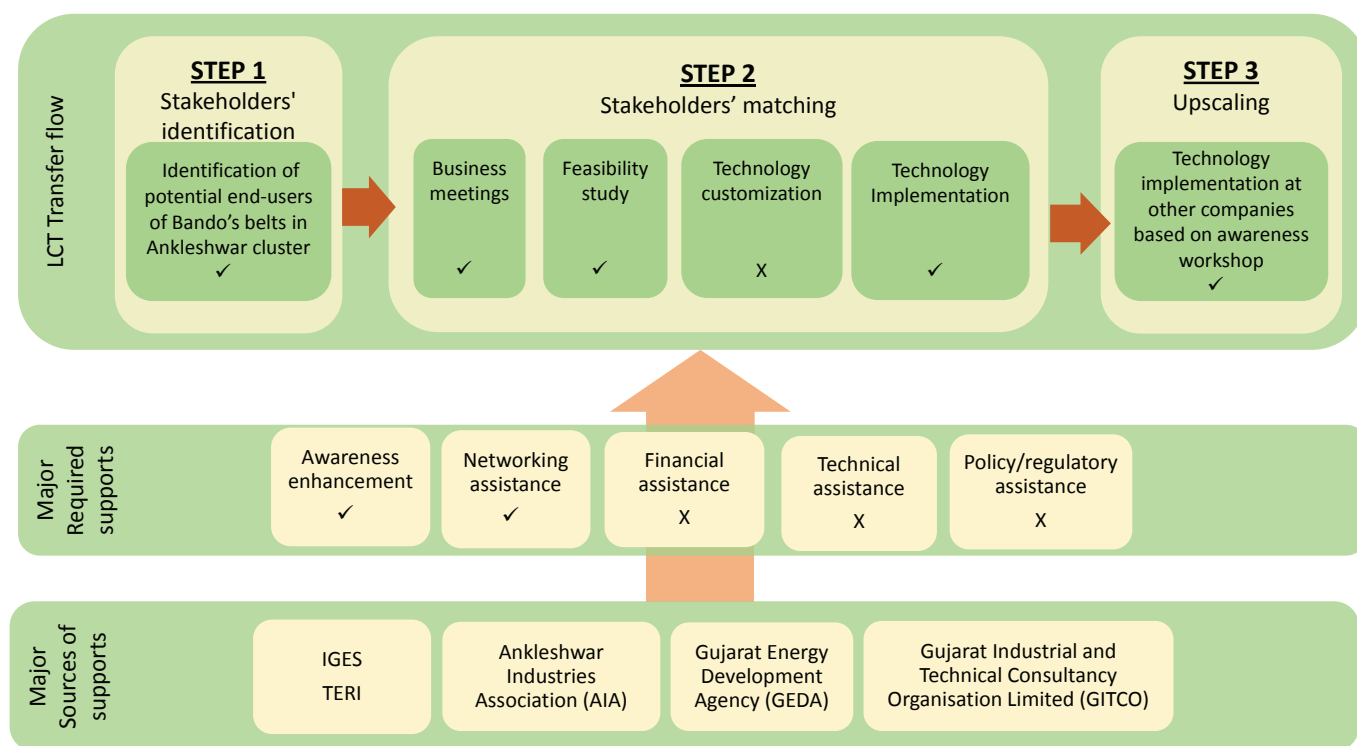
LCT Transfer flow

STEP 1
Stakeholders' identification

Identification of potential end-users of Bando's belts in Ankleshwar cluster
✓

STEP 2
Stakeholders' matching

Business meetings
✓

Feasibility study
✓

Technology customization
X

Technology Implementation
✓

STEP 3
Upscaling

Technology implementation at other companies based on awareness workshop
✓

Major Required supports

Awareness enhancement
✓

Networking assistance
✓

Financial assistance
X

Technical assistance
X

Policy/regulatory assistance
X

Major Sources of supports

IGES
TERI

Ankleshwar Industries Association (AIA)

Gujarat Energy Development Agency (GEDA)

Gujarat Industrial and Technical Consultancy Organisation Limited (GITCO)